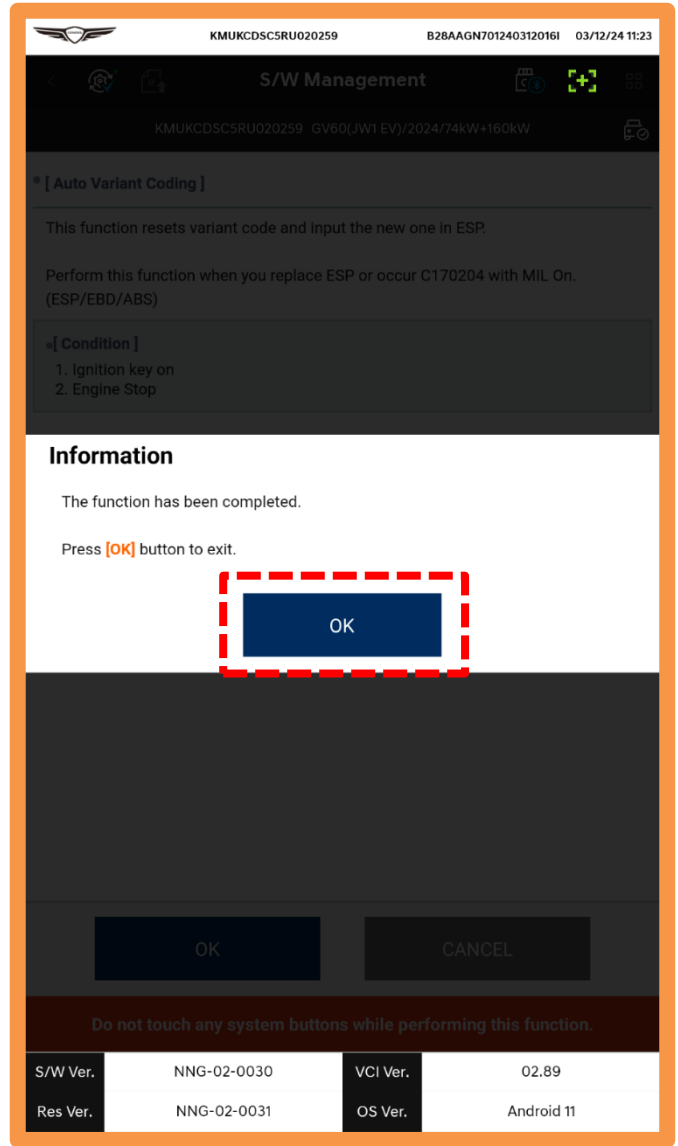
KMUKCDSC5RU020259 B28AAGN701240312016I 03/12/24 11:23

S/W Management

KMUKCDSC5RU020259 GV60(JW1 EV)/2024/74kW+160kW

* [ Auto Variant Coding ]

This function resets variant code and input the new one in ESP.

Perform this function when you replace ESP or occur C170204 with MIL On. (ESP/EBD/ABS)

※[ Condition ]
1. Ignition key on
2. Engine Stop

Information

The function has been completed.

Press [OK] button to exit.

OK

OK

CANCEL

Do not touch any system buttons while performing this function.

| S/W Ver. | NNG-02-0030 | VCI Ver. | 02.89 |
|---|---|---|---|
| Res Ver. | NNG-02-0031 | OS Ver. | Android 11 |